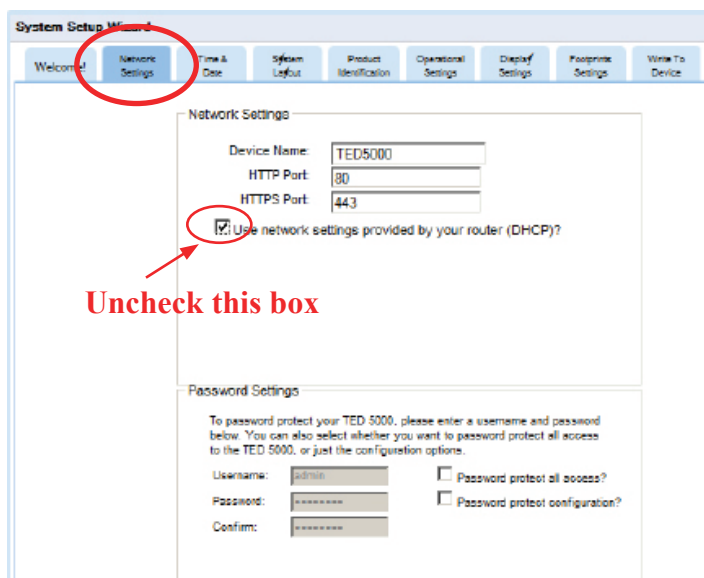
System Setup Wizard

Welcome! | Network Settings | Time & Date | System Layout | Product Identification | Operational Settings | Display Settings | Footprints Settings | Write To Device

Network Settings

Device Name: TED5000
HTTP Port: 80
HTTPS Port: 443

Use network settings provided by your router (DHCP)?

Uncheck this box

Password Settings

To password protect your TED 5000, please enter a username and password below. You can also select whether you want to password protect all access to the TED 5000, or just the configuration options.

Username: admin
Password: ••••••••
Confirm: ••••••••

Password protect all access?
Password protect configuration?